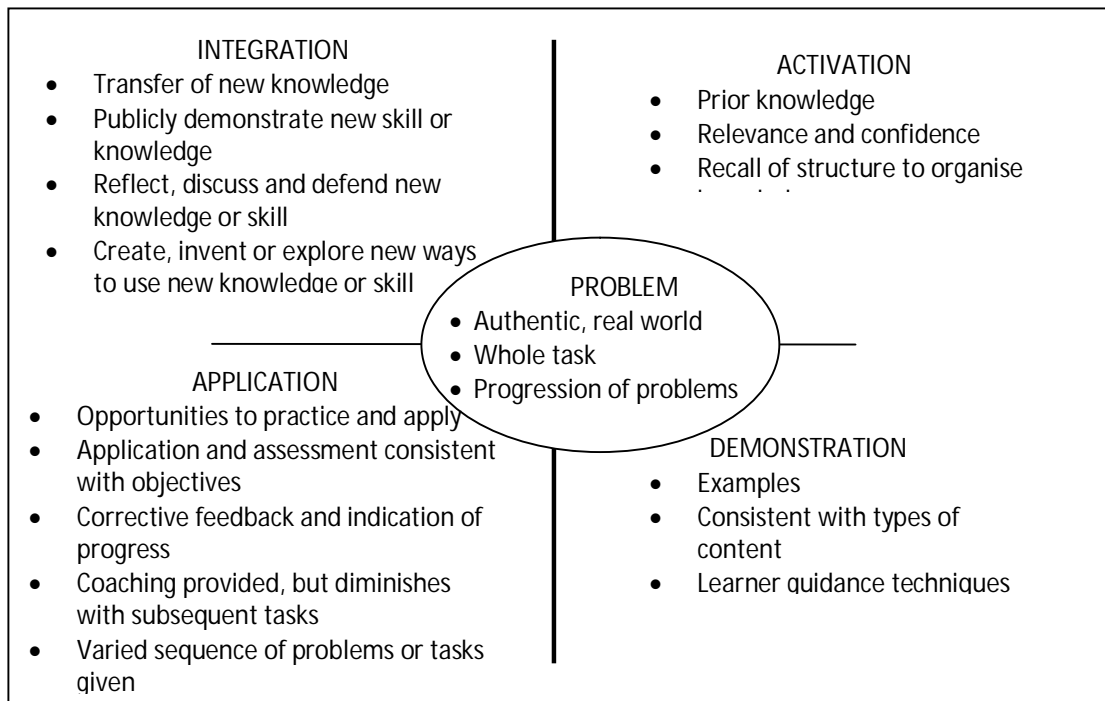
INTEGRATION

- Transfer of new knowledge
- Publicly demonstrate new skill or knowledge
- Reflect, discuss and defend new knowledge or skill
- Create, invent or explore new ways to use new knowledge or skill

ACTIVATION

- Prior knowledge
- Relevance and confidence
- Recall of structure to organise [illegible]

PROBLEM

- Authentic, real world
- Whole task
- Progression of problems

APPLICATION

- Opportunities to practice and apply
- Application and assessment consistent with objectives
- Corrective feedback and indication of progress
- Coaching provided, but diminishes with subsequent tasks
- Varied sequence of problems or tasks given

DEMONSTRATION

- Examples
- Consistent with types of content
- Learner guidance techniques